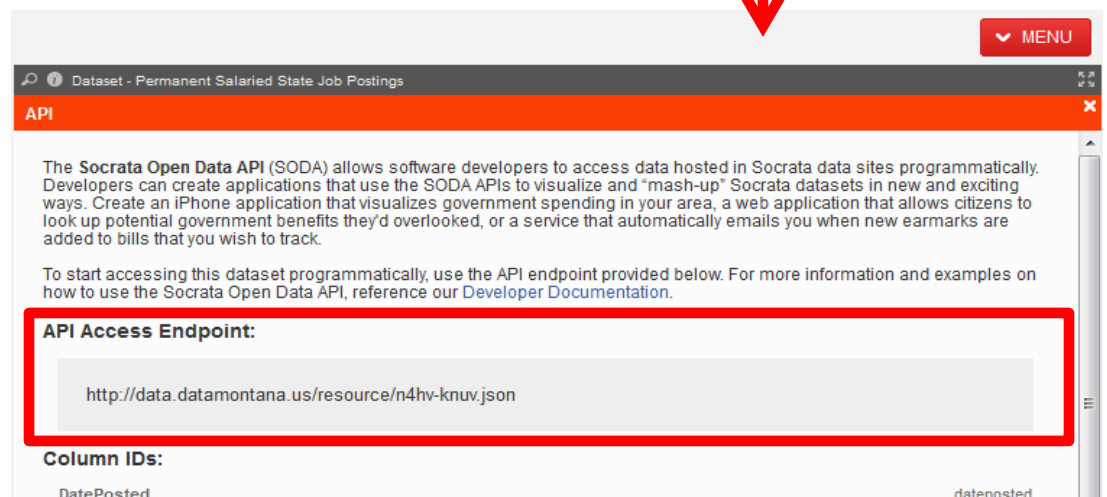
MENU

Dataset - Permanent Salaried State Job Postings

API

The Socrata Open Data API (SODA) allows software developers to access data hosted in Socrata data sites programmatically. Developers can create applications that use the SODA APIs to visualize and "mash-up" Socrata datasets in new and exciting ways. Create an iPhone application that visualizes government spending in your area, a web application that allows citizens to look up potential government benefits they'd overlooked, or a service that automatically emails you when new earmarks are added to bills that you wish to track.

To start accessing this dataset programmatically, use the API endpoint provided below. For more information and examples on how to use the Socrata Open Data API, reference our Developer Documentation.

API Access Endpoint:

http://data.datamontana.us/resource/n4hv-knuv.json

Column IDs:

DatePosted dateposted